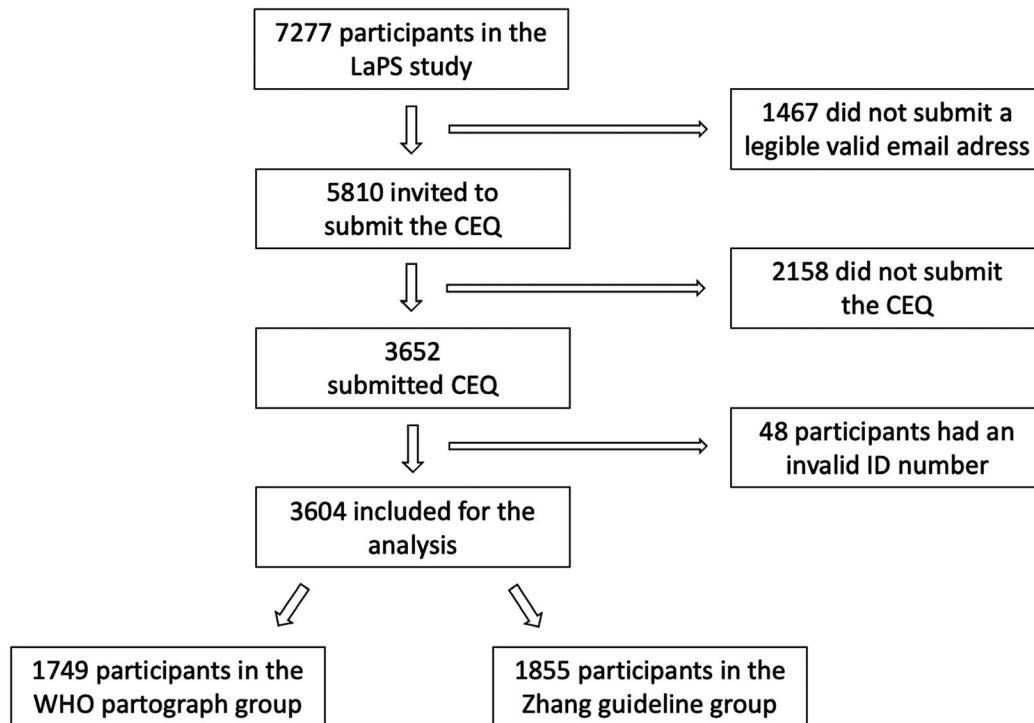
7277 participants in the LaPS study

1467 did not submit a legible valid email adress

5810 invited to submit the CEQ

2158 did not submit the CEQ

3652 submitted CEQ

48 participants had an invalid ID number

3604 included for the analysis

1749 participants in the WHO partograph group

1855 participants in the Zhang guideline group